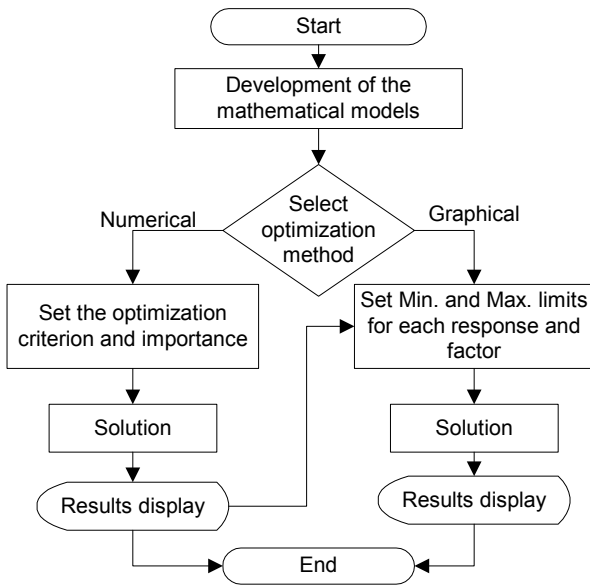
Start

Development of the mathematical models

Select optimization method

Numerical

Graphical

Set the optimization criterion and importance

Set Min. and Max. limits for each response and factor

Solution

Solution

Results display

Results display

End